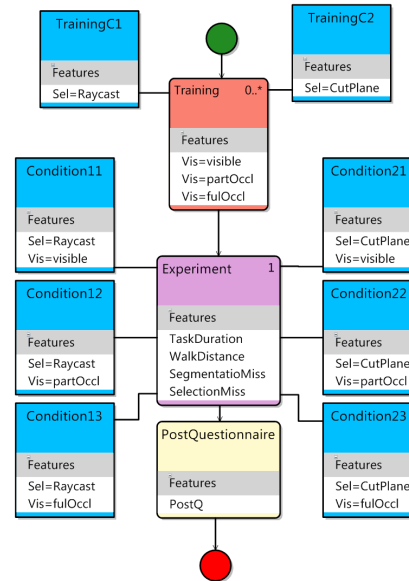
TrainingC1

Features

Sel=Raycast

TrainingC2

Features

Sel=CutPlane

Training 0..*

Features

Vis=visible
Vis=partOccl
Vis=fulOccl

Condition11

Features

Sel=Raycast
Vis=visible

Condition21

Features

Sel=CutPlane
Vis=visible

Experiment 1

Features

TaskDuration
WalkDistance
SegmentatioMiss
SelectionMiss

Condition12

Features

Sel=Raycast
Vis=partOccl

Condition22

Features

Sel=CutPlane
Vis=partOccl

Condition13

Features

Sel=Raycast
Vis=fulOccl

PostQuestionnaire

Features

PostQ

Condition23

Features

Sel=CutPlane
Vis=fulOccl